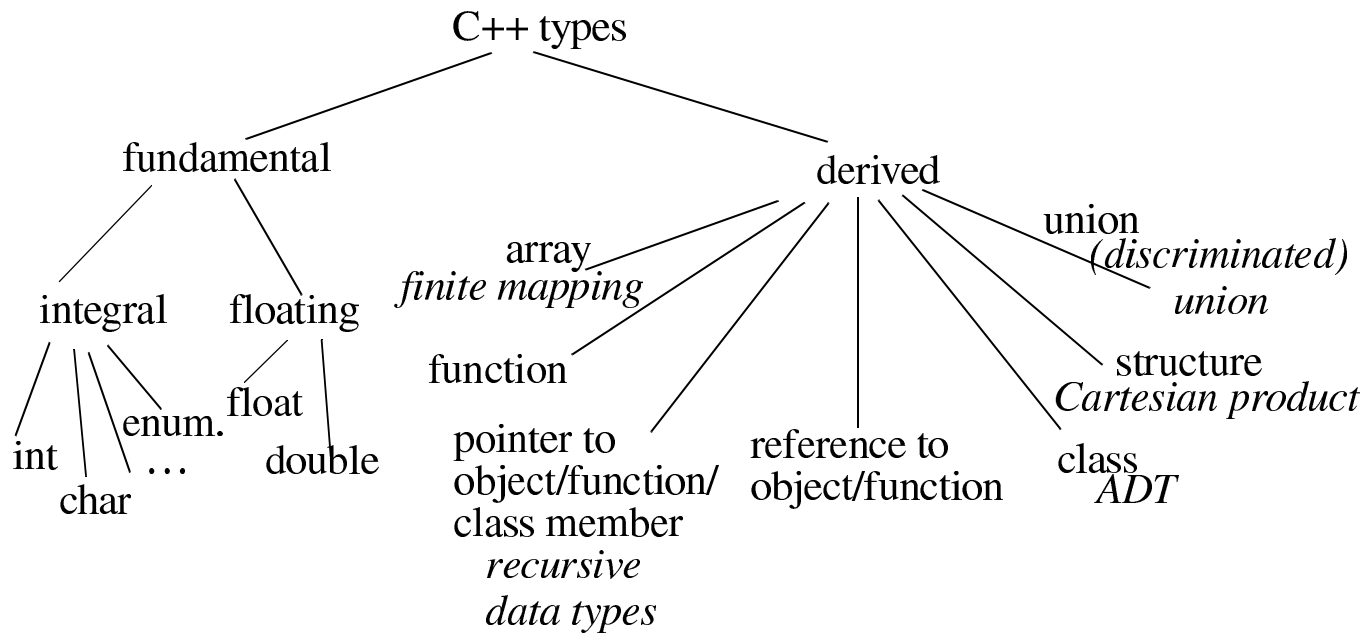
C++ types

fundamental

derived

integral

floating

int

char

enum.

…

float

double

array
finite mapping

function

pointer to
object/function/
class member
recursive
data types

reference to
object/function

class
ADT

structure
Cartesian product

union
(discriminated)
union